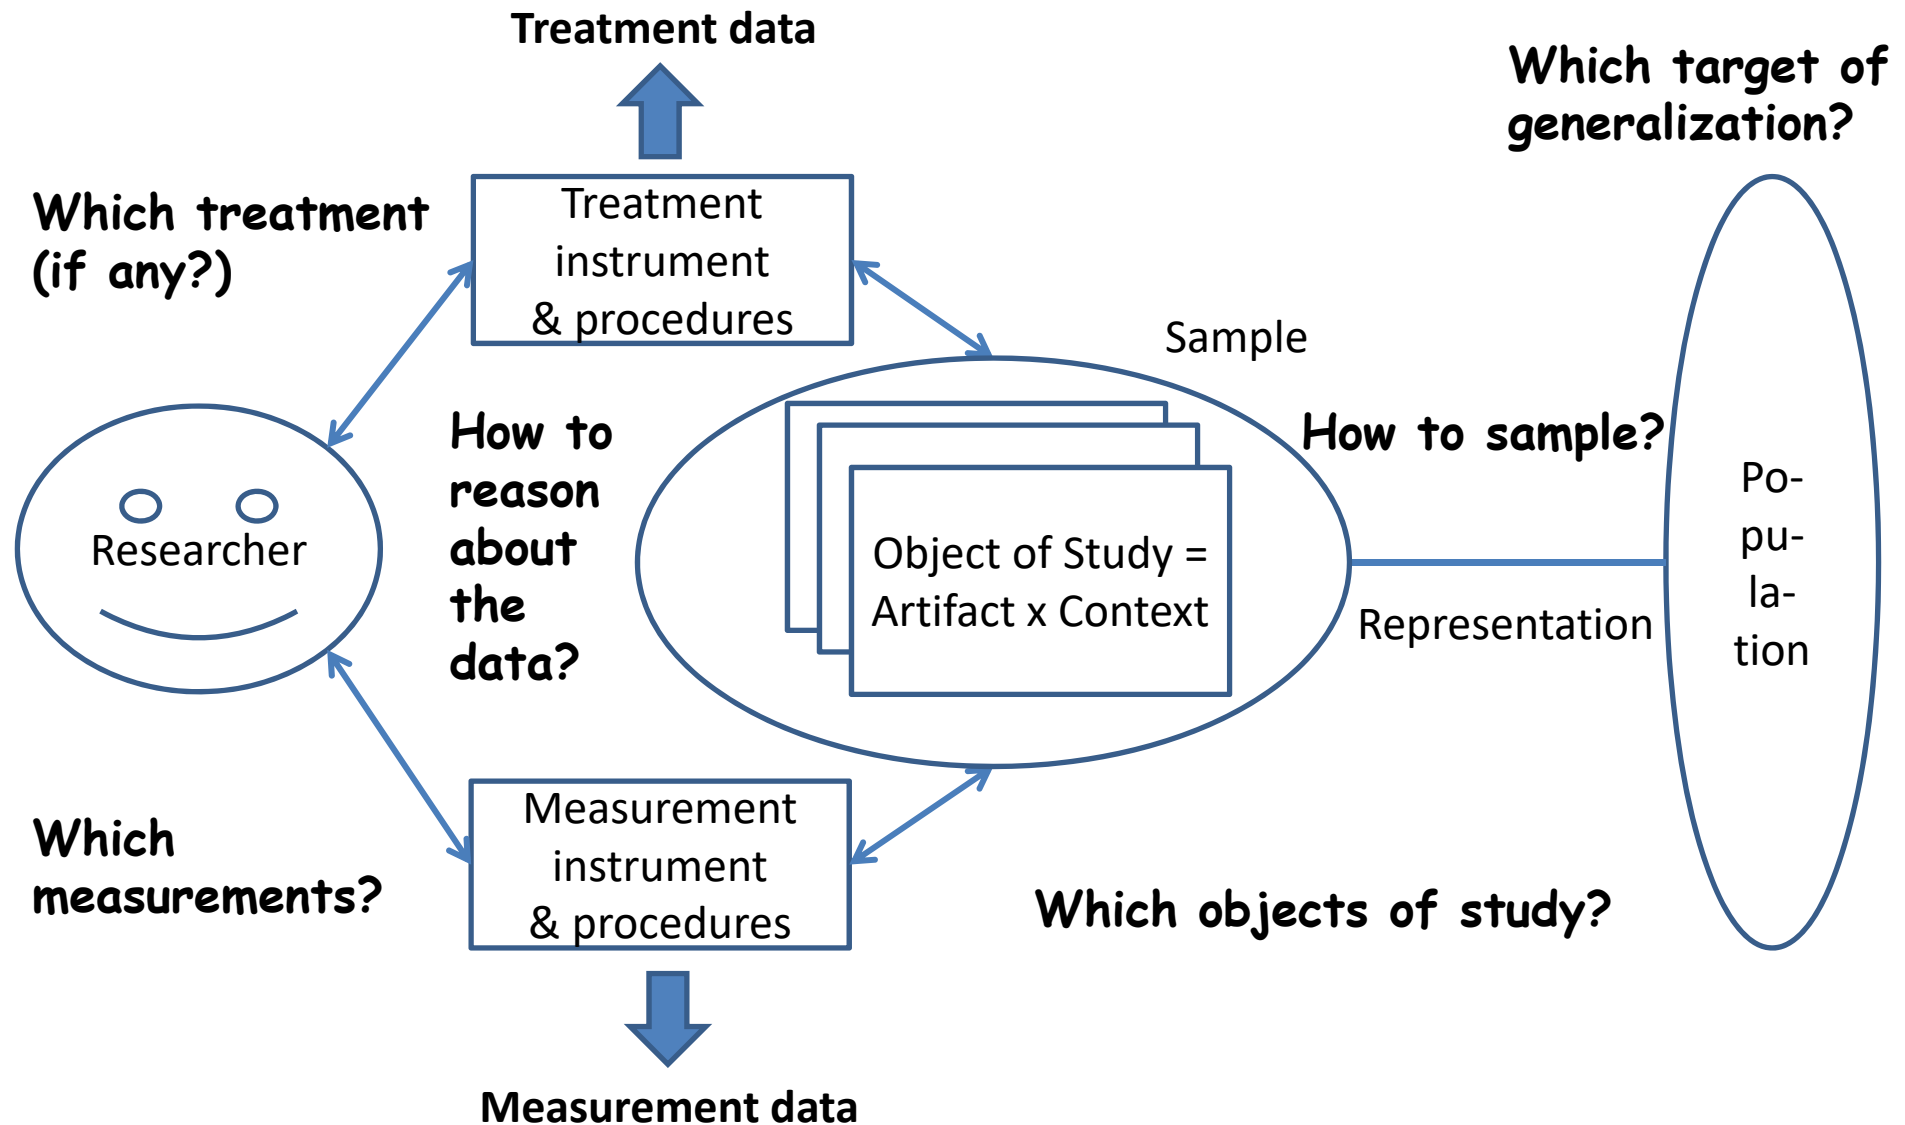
Treatment data

Which target of generalization?

Which treatment (if any?)

Treatment instrument & procedures

Sample

How to reason about the data?

How to sample?

Researcher

Object of Study = Artifact x Context

Po-pu-la-tion

Representation

Which measurements?

Measurement instrument & procedures

Which objects of study?

Measurement data